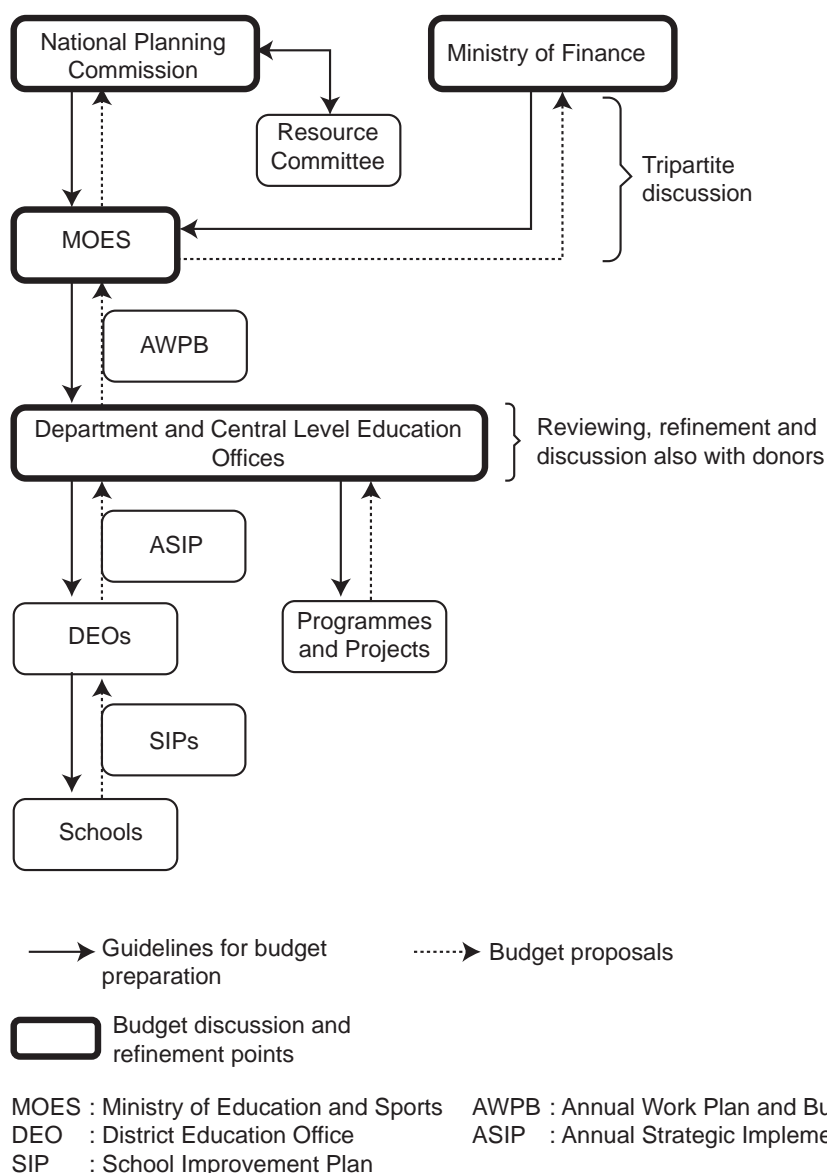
National Planning Commission

Ministry of Finance

Resource Committee

Tripartite discussion

MOES

AWPB

Department and Central Level Education Offices

Reviewing, refinement and discussion also with donors

ASIP

DEOs

Programmes and Projects

SIPs

Schools

Guidelines for budget preparation

Budget proposals

Budget discussion and refinement points

MOES : Ministry of Education and Sports
DEO : District Education Office
SIP : School Improvement Plan

AWPB : Annual Work Plan and Bu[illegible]
ASIP : Annual Strategic Impleme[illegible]